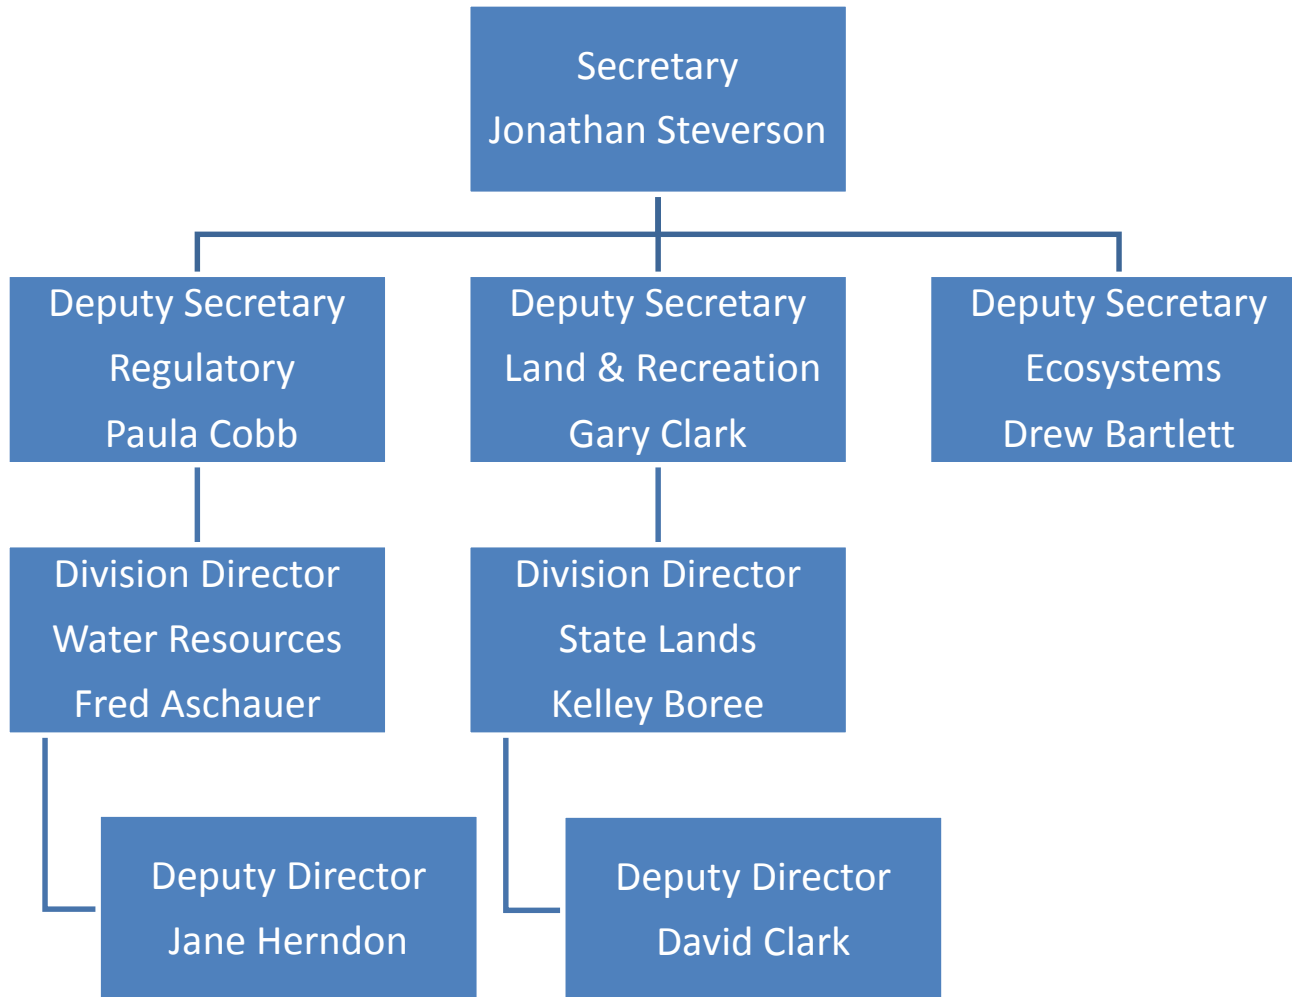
Secretary
Jonathan Steverson

Deputy Secretary
Regulatory
Paula Cobb

Deputy Secretary
Land & Recreation
Gary Clark

Deputy Secretary
Ecosystems
Drew Bartlett

Division Director
Water Resources
Fred Aschauer

Division Director
State Lands
Kelley Boree

Deputy Director
Jane Herndon

Deputy Director
David Clark